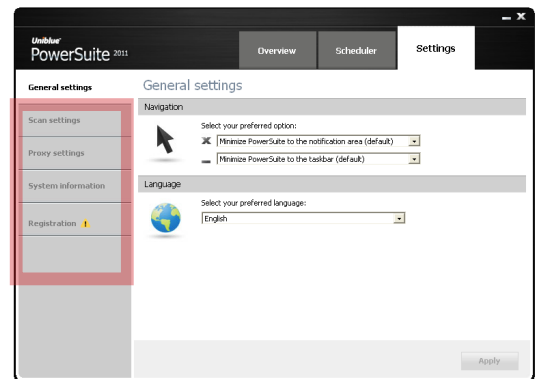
Uniblue PowerSuite 2011

Overview
Scheduler
Settings

General settings
Scan settings
Proxy settings
System information
Registration !

General settings

Navigation
Select your preferred option:
X Minimize PowerSuite to the notification area (default)
_ Minimize PowerSuite to the taskbar (default)

Language
Select your preferred language:
English

Apply